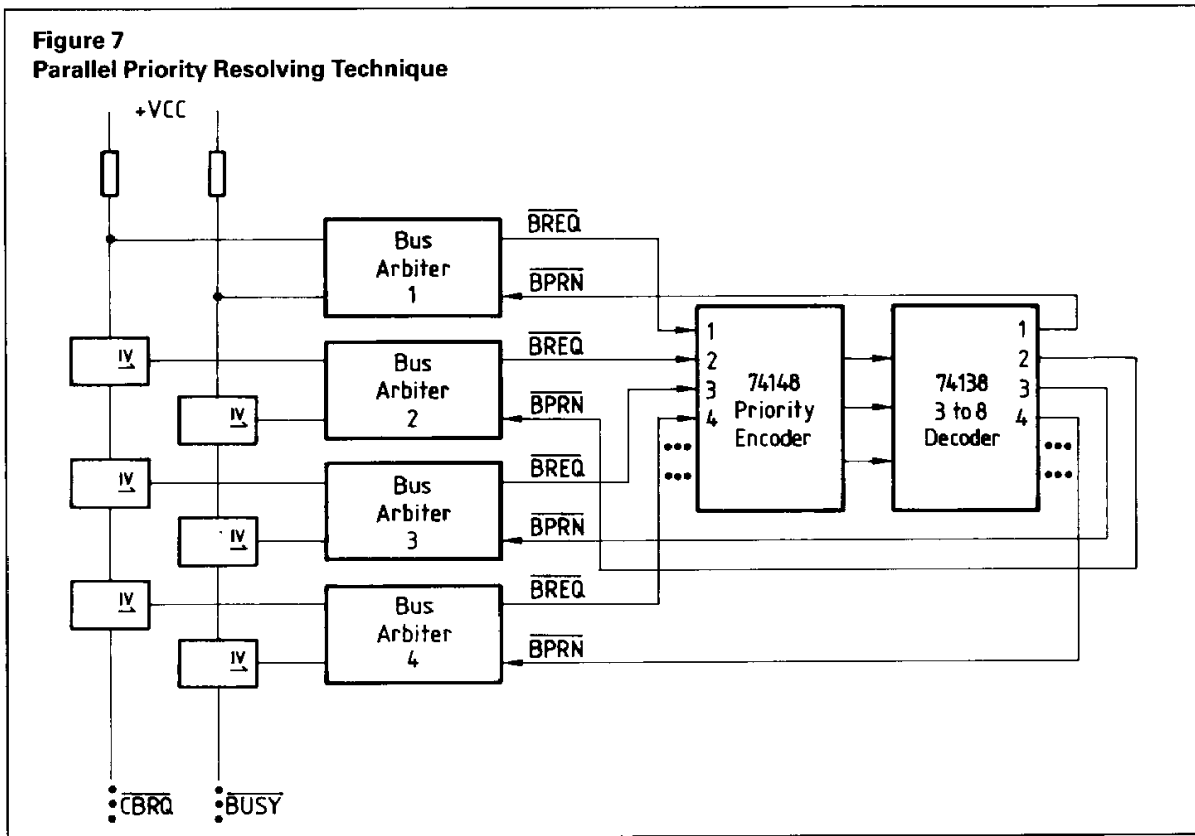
Figure 7
Parallel Priority Resolving Technique

+VCC

Bus Arbiter 1

$\overline{BREQ}$

$\overline{BPRN}$

IV

Bus Arbiter 2

$\overline{BREQ}$

$\overline{BPRN}$

IV

IV

Bus Arbiter 3

$\overline{BREQ}$

$\overline{BPRN}$

IV

IV

Bus Arbiter 4

$\overline{BREQ}$

$\overline{BPRN}$

IV

1
2
3
4

74148 Priority Encoder

74138 3 to 8 Decoder

1
2
3
4

$\overline{CBRQ}$

$\overline{BUSY}$